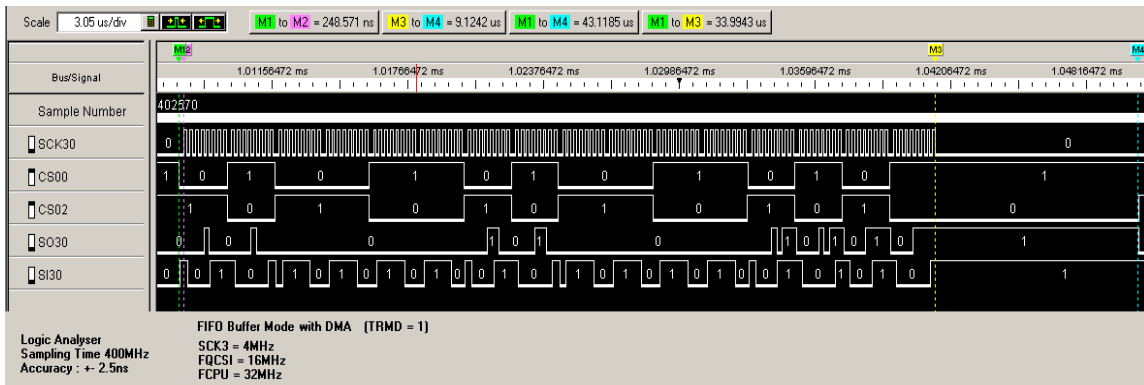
Scale 3.05 us/div

M1 to M2 = 248.571 ns | M3 to M4 = 9.1242 us | M1 to M4 = 43.1185 us | M1 to M3 = 33.9943 us

M12 M3 M4

Bus/Signal

1.01156472 ms 1.01766472 ms 1.02376472 ms 1.02986472 ms 1.03596472 ms 1.04206472 ms 1.04816472 ms

Sample Number 402570

SCK30 0 0

CS00 1 0 1 0 1 0 1 0 1 0 1 0 1

CS02 1 0 1 0 1 0 1 0 1 0 1 0

SO30 0 0 1 0 1 0 1 0 1 0 1 0 1

SI30 0 1 0 1 0 1 0 1 0 1 0 1 0 1 0 1 0 1 0 1 0 1 0 1 0 1 0 1 0 1

Logic Analyser
Sampling Time 400MHz
Accuracy : +- 2.5ns

FIFO Buffer Mode with DMA (TRMD = 1)
SCK3 = 4MHz
FQCSI = 16MHz
FCPU = 32MHz